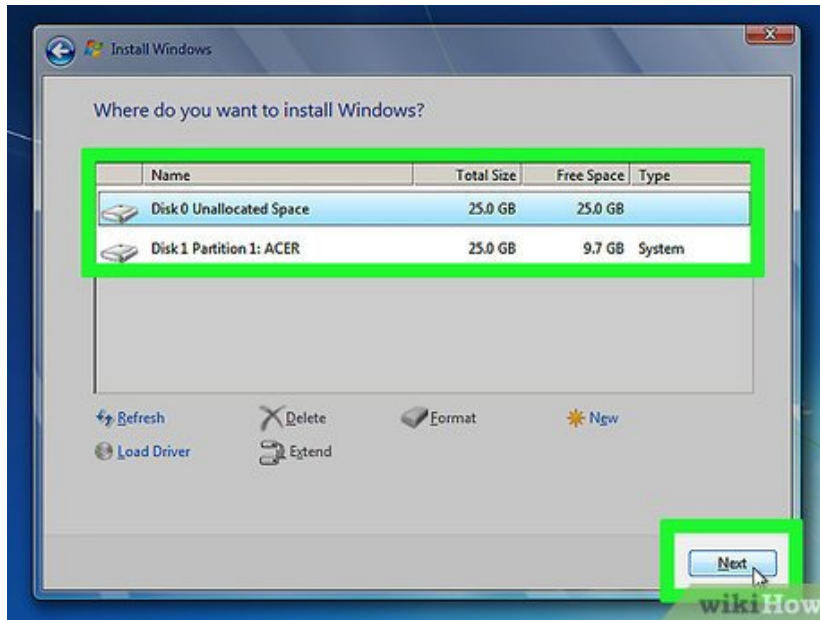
Install Windows

Where do you want to install Windows?

| | Name | Total Size | Free Space | Type |
|---|---|---|---|---|
| | Disk 0 Unallocated Space | 25.0 GB | 25.0 GB | |
| | Disk 1 Partition 1: ACER | 25.0 GB | 9.7 GB | System |

Refresh
Load Driver
Delete
Extend
Format
New

Next

wikiHow